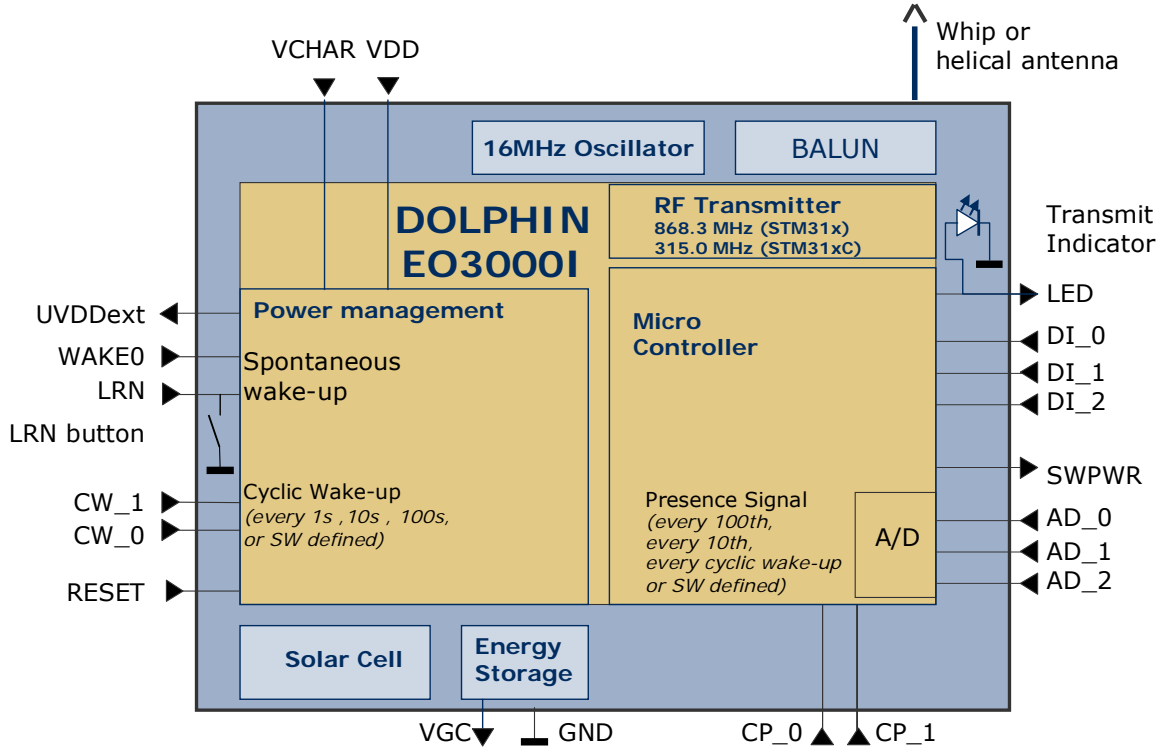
VCHAR VDD

Whip or helical antenna

16MHz Oscillator

BALUN

DOLPHIN EO3000I

RF Transmitter
868.3 MHz (STM31x)
315.0 MHz (STM31xC)

Transmit Indicator

LED

UVDDext

Power management

Micro Controller

DI_0

WAKE0

Spontaneous wake-up

DI_1

LRN

DI_2

LRN button

SWPWR

CW_1

Cyclic Wake-up
(every 1s ,10s , 100s, or SW defined)

Presence Signal
(every 100th, every 10th, every cyclic wake-up or SW defined)

A/D

AD_0

CW_0

AD_1

AD_2

RESET

Solar Cell

Energy Storage

VGC

GND

CP_0

CP_1